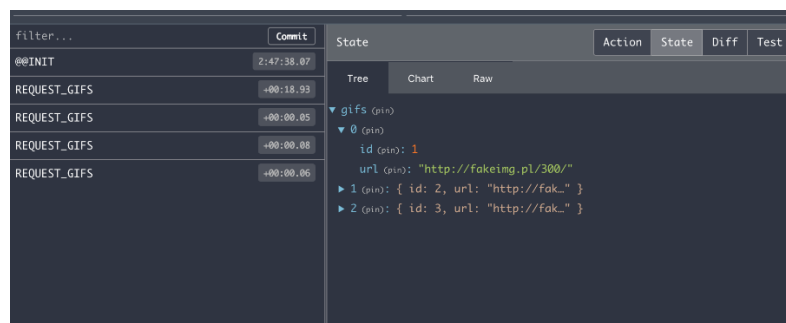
filter...

Commit

@@INIT 2:47:38.07

REQUEST_GIFS +00:18.93

REQUEST_GIFS +00:00.05

REQUEST_GIFS +00:00.08

REQUEST_GIFS +00:00.06

State

Action State Diff Test

Tree Chart Raw

▼ gifs (pin)
▼ 0 (pin)
id (pin): 1
url (pin): "http://fakeimg.pl/300/"
▶ 1 (pin): { id: 2, url: "http://fak…" }
▶ 2 (pin): { id: 3, url: "http://fak…" }